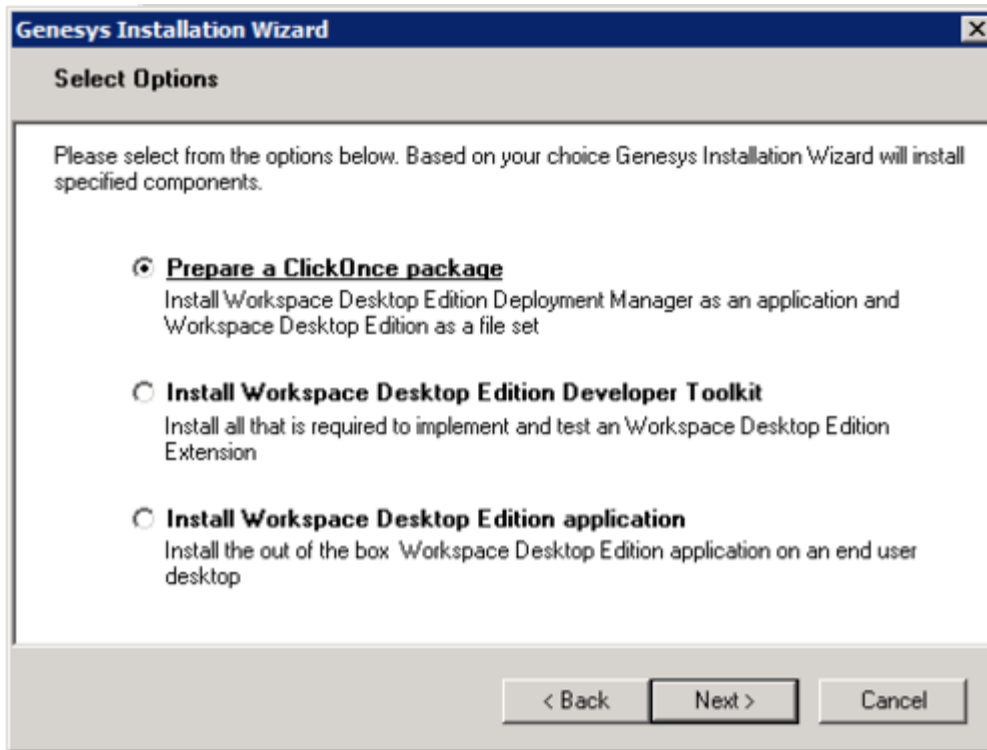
Genesys Installation Wizard

Select Options

Please select from the options below. Based on your choice Genesys Installation Wizard will install specified components.

Prepare a ClickOnce package
Install Workspace Desktop Edition Deployment Manager as an application and Workspace Desktop Edition as a file set

Install Workspace Desktop Edition Developer Toolkit
Install all that is required to implement and test an Workspace Desktop Edition Extension

Install Workspace Desktop Edition application
Install the out of the box Workspace Desktop Edition application on an end user desktop

< Back
Next >
Cancel